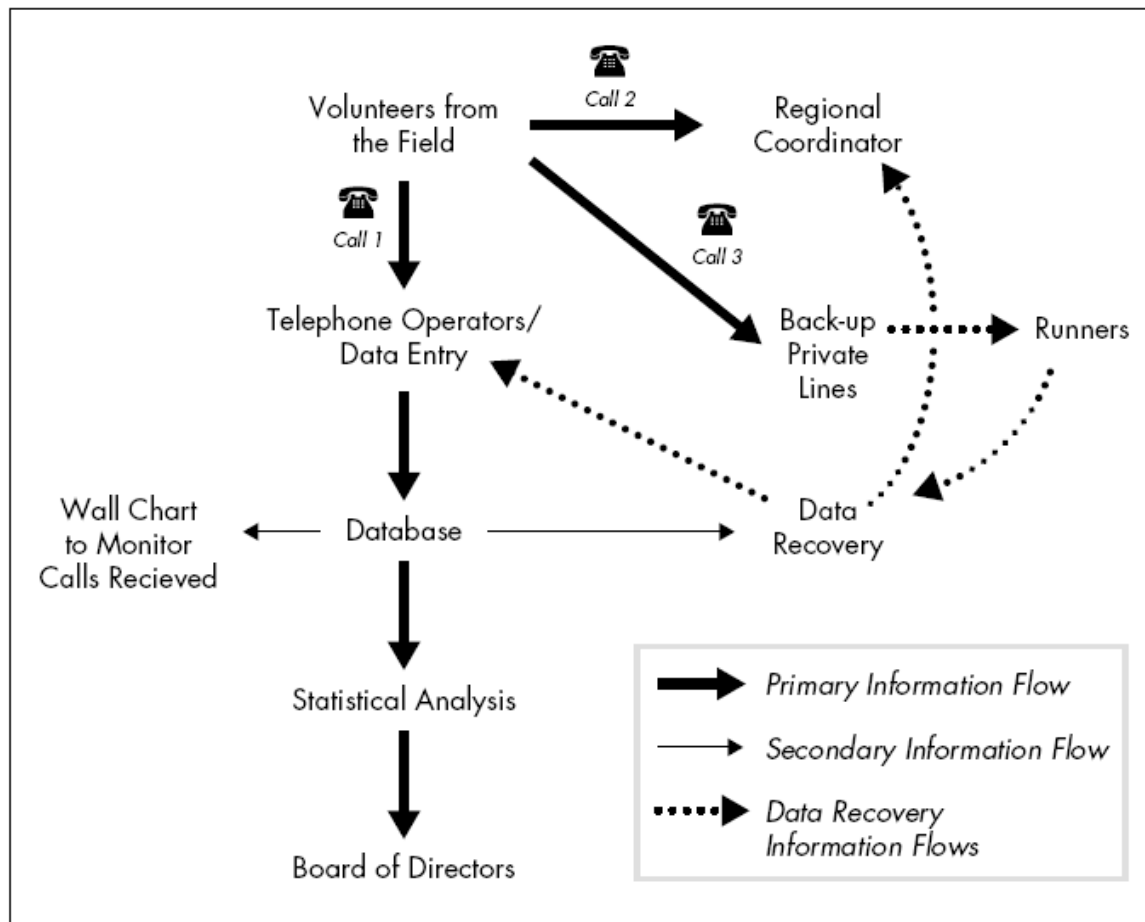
Volunteers from the Field

Call 2

Regional Coordinator

Call 1

Call 3

Telephone Operators/ Data Entry

Back-up Private Lines

Runners

Wall Chart to Monitor Calls Recieved

Database

Data Recovery

Statistical Analysis

Board of Directors

Primary Information Flow

Secondary Information Flow

Data Recovery Information Flows